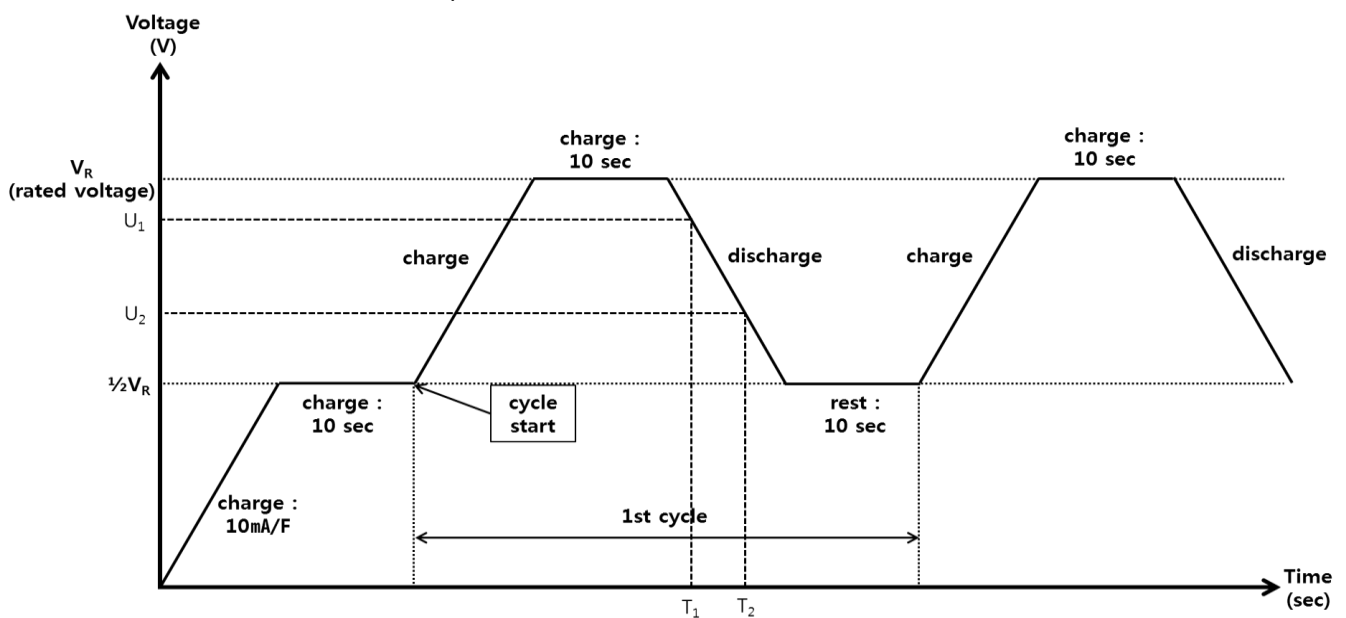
Voltage (V)

$V_R$ (rated voltage)

$U_1$

$U_2$

$\frac{1}{2}V_R$

charge : 10 sec

charge : 10 sec

charge

discharge

charge

discharge

charge : 10 sec

cycle start

rest : 10 sec

charge : 10mA/F

1st cycle

$T_1$

$T_2$

Time (sec)